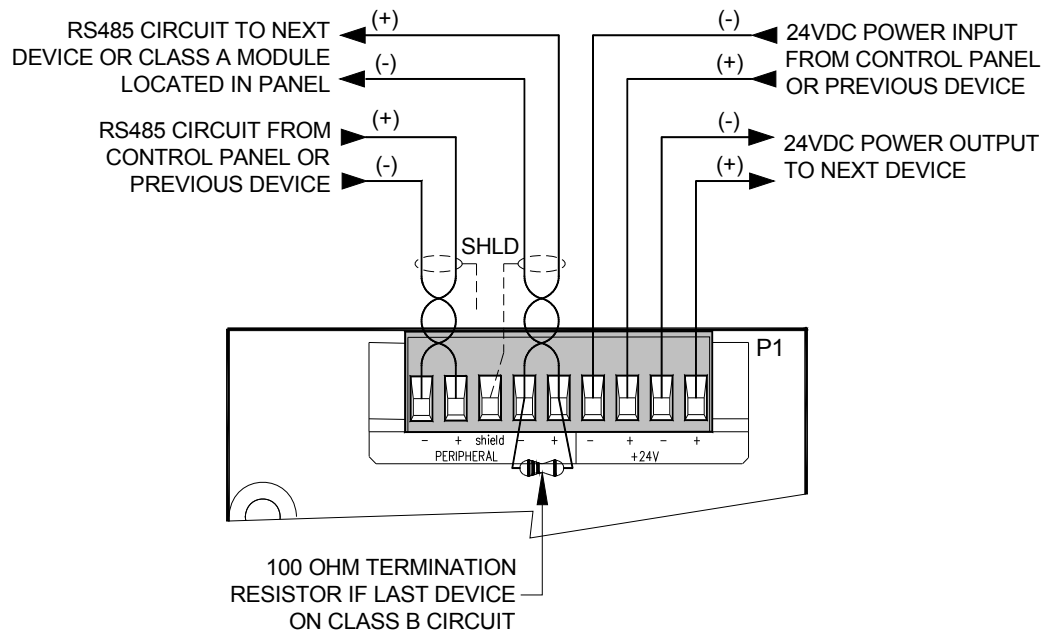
RS485 CIRCUIT TO NEXT DEVICE OR CLASS A MODULE LOCATED IN PANEL

(+)

(-)

RS485 CIRCUIT FROM CONTROL PANEL OR PREVIOUS DEVICE

(+)

(-)

(-)

24VDC POWER INPUT FROM CONTROL PANEL OR PREVIOUS DEVICE

(+)

(-)

24VDC POWER OUTPUT TO NEXT DEVICE

(+)

SHLD

P1

– + shield – +
PERIPHERAL

– + – +
+24V

100 OHM TERMINATION RESISTOR IF LAST DEVICE ON CLASS B CIRCUIT